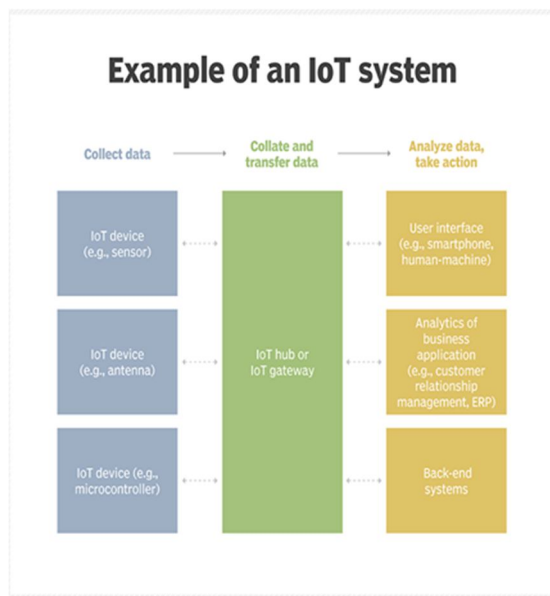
Example of an IoT system

Collect data

Collate and transfer data

Analyze data, take action

IoT device (e.g., sensor)

IoT device (e.g., antenna)

IoT device (e.g., microcontroller)

IoT hub or IoT gateway

User interface (e.g., smartphone, human-machine)

Analytics of business application (e.g., customer relationship management, ERP)

Back-end systems